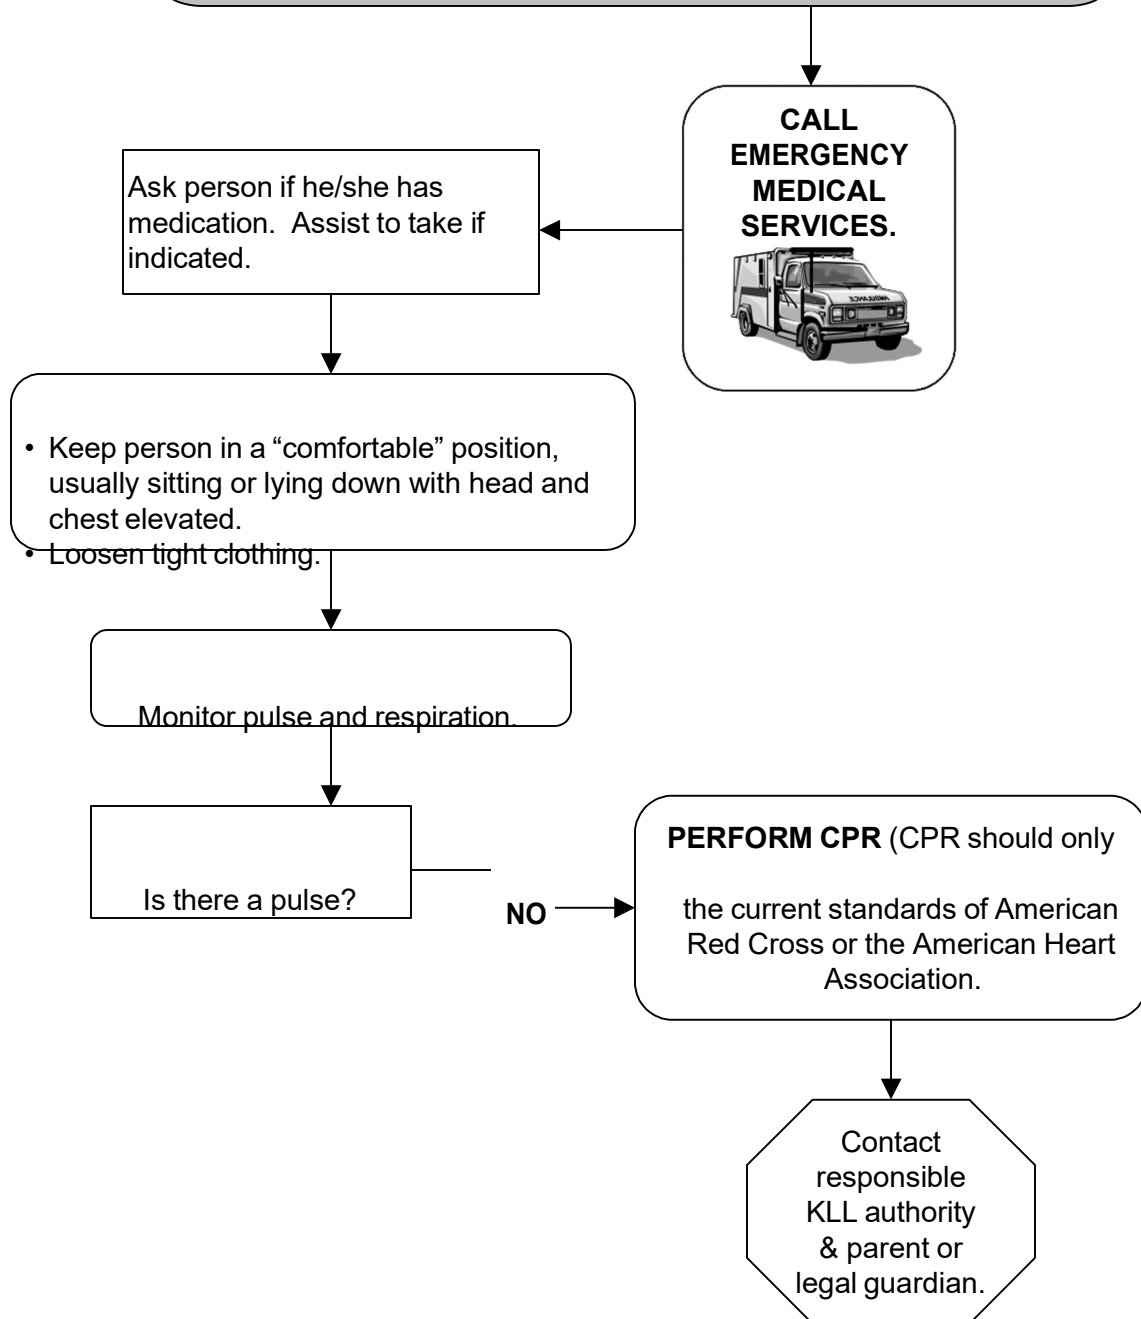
CALL EMERGENCY MEDICAL SERVICES.

AMBULANCE

Ask person if he/she has medication. Assist to take if indicated.

• Keep person in a “comfortable” position, usually sitting or lying down with head and chest elevated.
• Loosen tight clothing.

Monitor pulse and respiration.

Is there a pulse?

NO

**PERFORM CPR** (CPR should only

the current standards of American Red Cross or the American Heart Association.

Contact responsible KLL authority & parent or legal guardian.